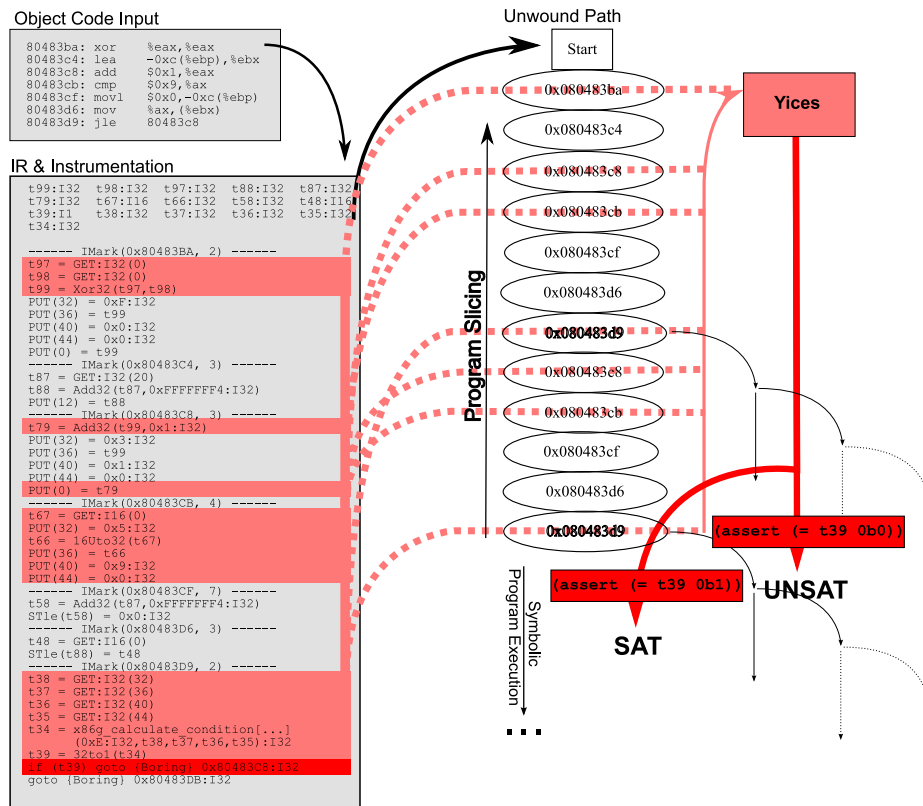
Object Code Input

80483ba: xor %eax,%eax
80483c4: lea -0xc(%ebp),%ebx
80483c8: add $0x1,%eax
80483cb: cmp $0x9,%ax
80483cf: movl $0x0,-0xc(%ebp)
80483d6: mov %ax,(%ebx)
80483d9: jle 80483c8

IR & Instrumentation

t99:I32 t98:I32 t97:I32 t88:I32 t87:I32
t79:I32 t67:I16 t66:I32 t58:I32 t48:I16
t39:I1 t38:I32 t37:I32 t36:I32 t35:I32
t34:I32

------ IMark(0x80483BA, 2) ------
t97 = GET:I32(0)
t98 = GET:I32(0)
t99 = Xor32(t97,t98)
PUT(32) = 0xF:I32
PUT(36) = t99
PUT(40) = 0x0:I32
PUT(44) = 0x0:I32
PUT(0) = t99
------ IMark(0x80483C4, 3) ------
t87 = GET:I32(20)
t88 = Add32(t87,0xFFFFFFF4:I32)
PUT(12) = t88
------ IMark(0x80483C8, 3) ------
t79 = Add32(t99,0x1:I32)
PUT(32) = 0x3:I32
PUT(36) = t99
PUT(40) = 0x1:I32
PUT(44) = 0x0:I32
PUT(0) = t79
------ IMark(0x80483CB, 4) ------
t67 = GET:I16(0)
PUT(32) = 0x5:I32
t66 = 16Uto32(t67)
PUT(36) = t66
PUT(40) = 0x9:I32
PUT(44) = 0x0:I32
------ IMark(0x80483CF, 7) ------
t58 = Add32(t87,0xFFFFFFF4:I32)
STle(t58) = 0x0:I32
------ IMark(0x80483D6, 3) ------
t48 = GET:I16(0)
STle(t88) = t48
------ IMark(0x80483D9, 2) ------
t38 = GET:I32(32)
t37 = GET:I32(36)
t36 = GET:I32(40)
t35 = GET:I32(44)
t34 = x86g_calculate_condition[...]
(0xE:I32,t38,t37,t36,t35):I32
t39 = 32to1(t34)
if (t39) goto {Boring} 0x80483C8:I32
goto {Boring} 0x80483DB:I32

Unwound Path

Start
0x080483ba
0x080483c4
0x080483c8
0x080483cb
0x080483cf
0x080483d6
0x080483d9
0x080483c8
0x080483cb
0x080483cf
0x080483d6
0x080483d9

Program Slicing

Symbolic Program Execution

...

Yices

(assert (= t39 0b0))

UNSAT

(assert (= t39 0b1))

SAT